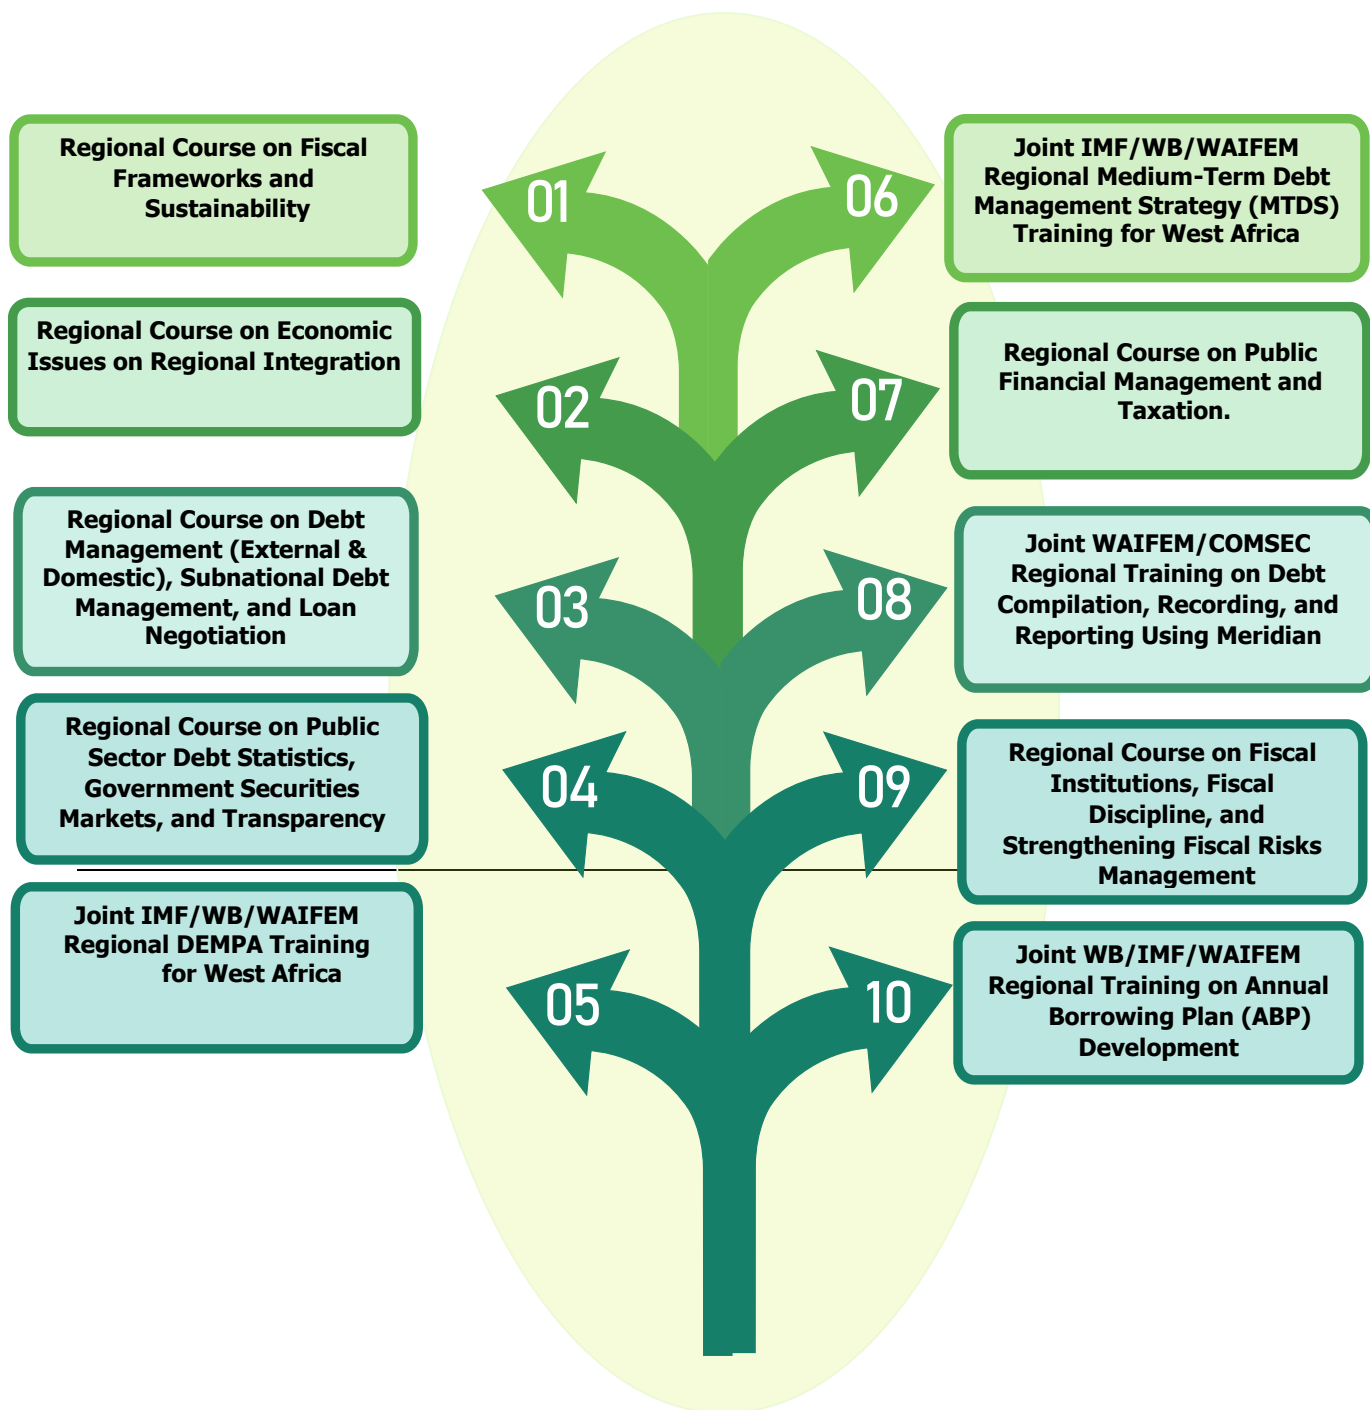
Regional Course on Fiscal Frameworks and Sustainability

01

06

Joint IMF/WB/WAIFEM Regional Medium-Term Debt Management Strategy (MTDS) Training for West Africa

Regional Course on Economic Issues on Regional Integration

02

07

Regional Course on Public Financial Management and Taxation.

Regional Course on Debt Management (External & Domestic), Subnational Debt Management, and Loan Negotiation

03

08

Joint WAIFEM/COMSEC Regional Training on Debt Compilation, Recording, and Reporting Using Meridian

Regional Course on Public Sector Debt Statistics, Government Securities Markets, and Transparency

04

09

Regional Course on Fiscal Institutions, Fiscal Discipline, and Strengthening Fiscal Risks Management

Joint IMF/WB/WAIFEM Regional DEMPA Training for West Africa

05

10

Joint WB/IMF/WAIFEM Regional Training on Annual Borrowing Plan (ABP) Development